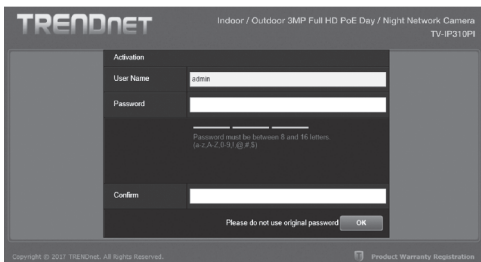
TRENDnet

Indoor / Outdoor 3MP Full HD PoE Day / Night Network Camera
TV-IP310PI

Activation

User Name
admin

Password

Password must be between 8 and 16 letters. (a-z,A-Z,0-9,!,@,#,$)

Confirm

Please do not use original password
OK

Copyright © 2017 TRENDnet. All Rights Reserved.

Product Warranty Registration